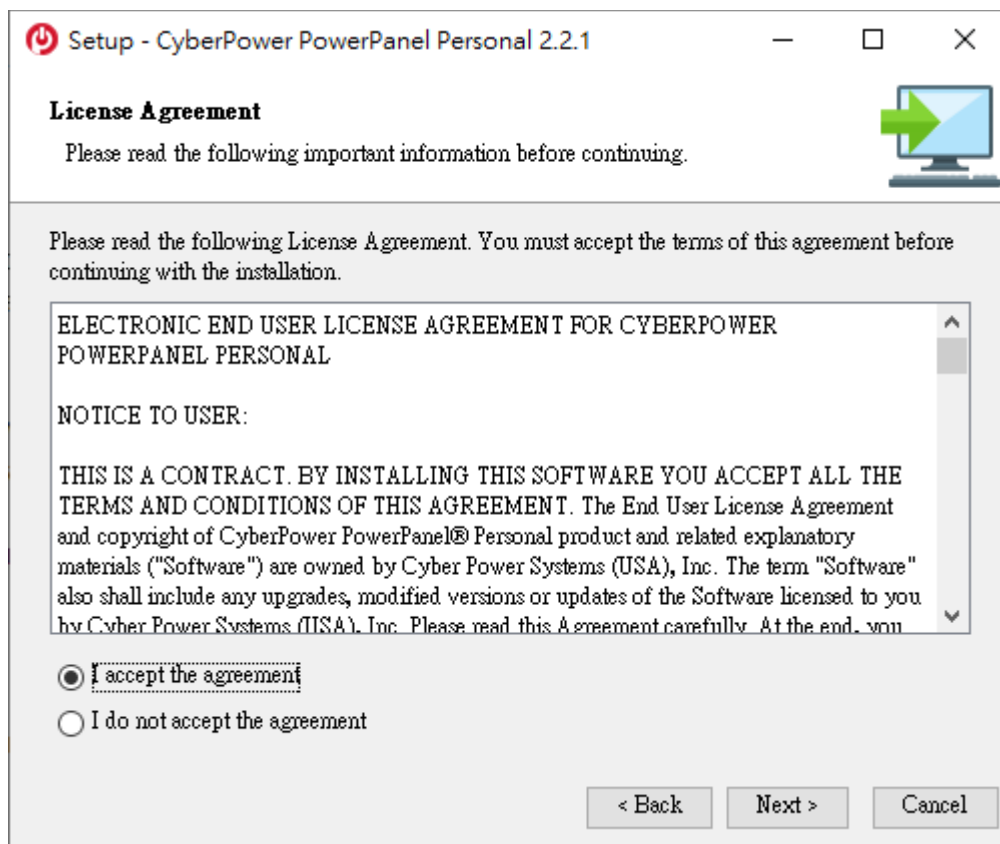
Setup - CyberPower PowerPanel Personal 2.2.1

License Agreement

Please read the following important information before continuing.

Please read the following License Agreement. You must accept the terms of this agreement before continuing with the installation.

ELECTRONIC END USER LICENSE AGREEMENT FOR CYBERPOWER POWERPANEL PERSONAL

NOTICE TO USER:

THIS IS A CONTRACT. BY INSTALLING THIS SOFTWARE YOU ACCEPT ALL THE TERMS AND CONDITIONS OF THIS AGREEMENT. The End User License Agreement and copyright of CyberPower PowerPanel® Personal product and related explanatory materials ("Software") are owned by Cyber Power Systems (USA), Inc. The term "Software" also shall include any upgrades, modified versions or updates of the Software licensed to you by Cyber Power Systems (USA), Inc. Please read this Agreement carefully. At the end, you

I accept the agreement

I do not accept the agreement

< Back

Next >

Cancel